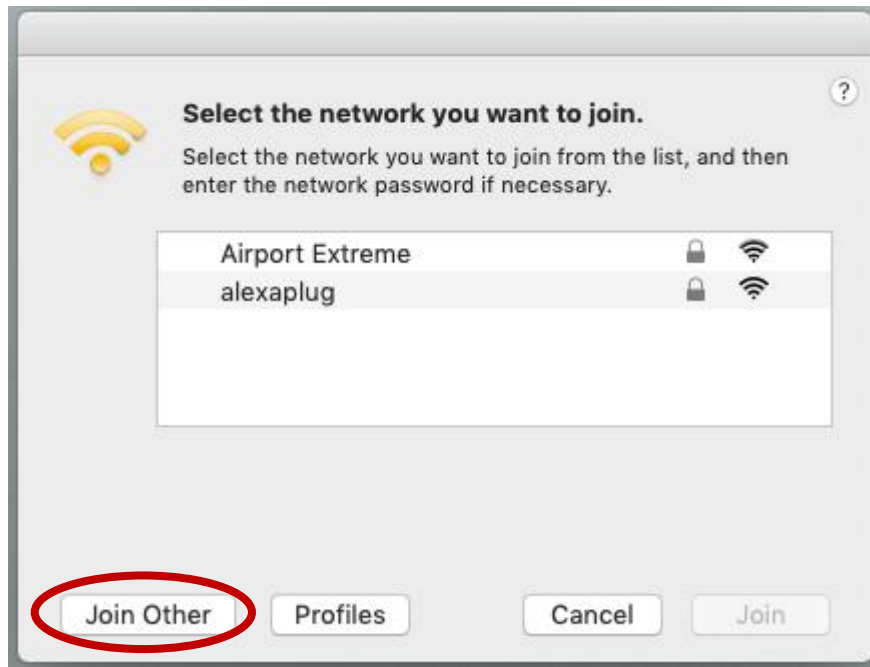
?

Select the network you want to join.

Select the network you want to join from the list, and then enter the network password if necessary.

Airport Extreme
alexaplug

Join Other
Profiles
Cancel
Join